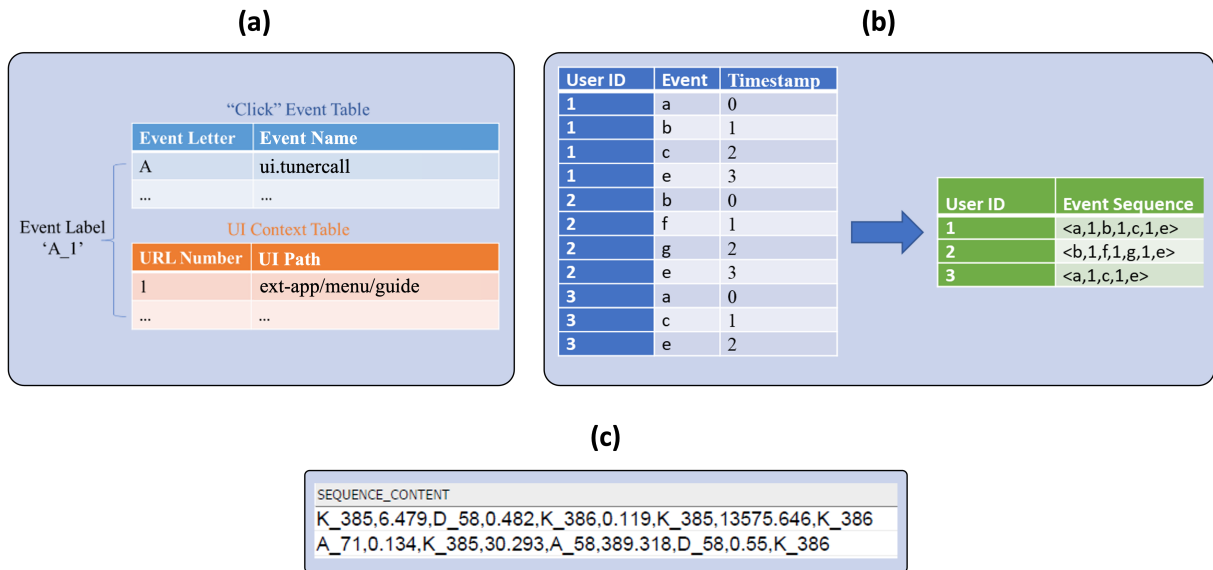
(a)

Event Label ‘A_1’

“Click” Event Table

| Event Letter | Event Name |
|---|---|
| A | ui.tunercall |
| ... | ... |

UI Context Table

| URL Number | UI Path |
|---|---|
| 1 | ext-app/menu/guide |
| ... | ... |

(b)

| User ID | Event | Timestamp |
|---|---|---|
| 1 | a | 0 |
| 1 | b | 1 |
| 1 | c | 2 |
| 1 | e | 3 |
| 2 | b | 0 |
| 2 | f | 1 |
| 2 | g | 2 |
| 2 | e | 3 |
| 3 | a | 0 |
| 3 | c | 1 |
| 3 | e | 2 |

| User ID | Event Sequence |
|---|---|
| 1 | <a,1,b,1,c,1,e> |
| 2 | <b,1,f,1,g,1,e> |
| 3 | <a,1,c,1,e> |

(c)

| SEQUENCE_CONTENT |
|---|
| K_385,6.479,D_58,0.482,K_386,0.119,K_385,13575.646,K_386 |
| A_71,0.134,K_385,30.293,A_58,389.318,D_58,0.55,K_386 |